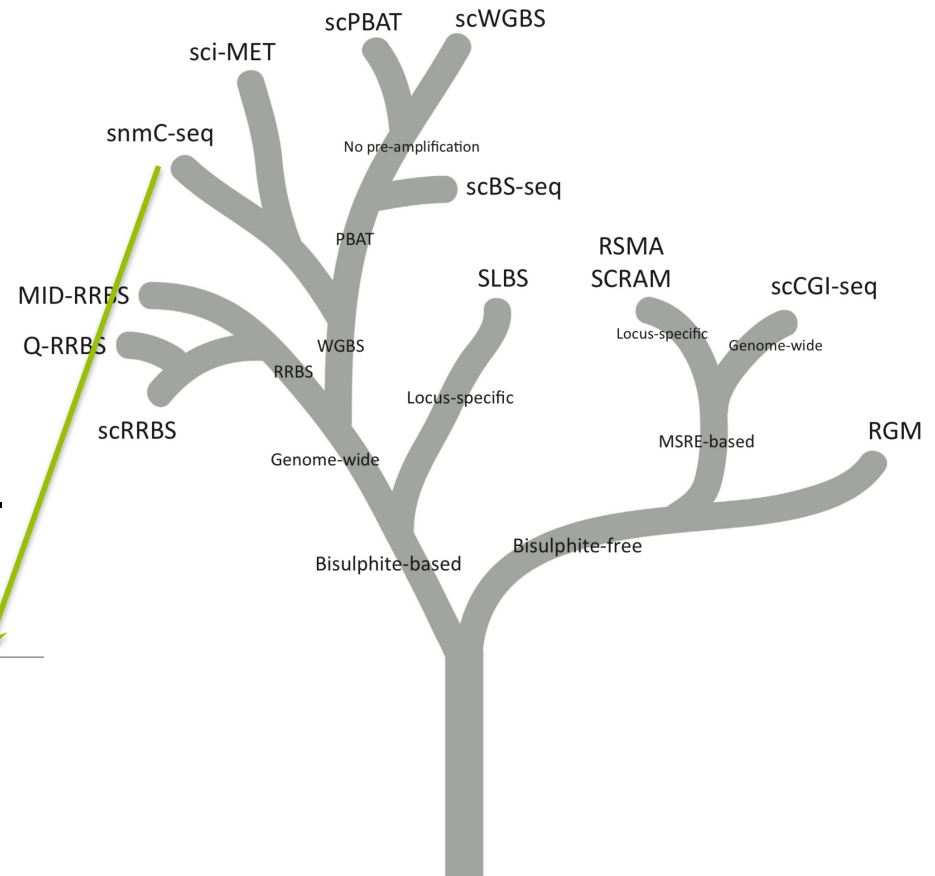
scPBAT
scWGBS
sci-MET
snmC-seq
No pre-amplification
scBS-seq
PBAT
RSMA
SCRAM
SLBS
scCGI-seq
MID-RRBS
Q-RRBS
WGBS
RRBS
Locus-specific
Genome-wide
Locus-specific
scRRBS
MSRE-based
RGM
Genome-wide
Bisulphite-free
Bisulphite-based